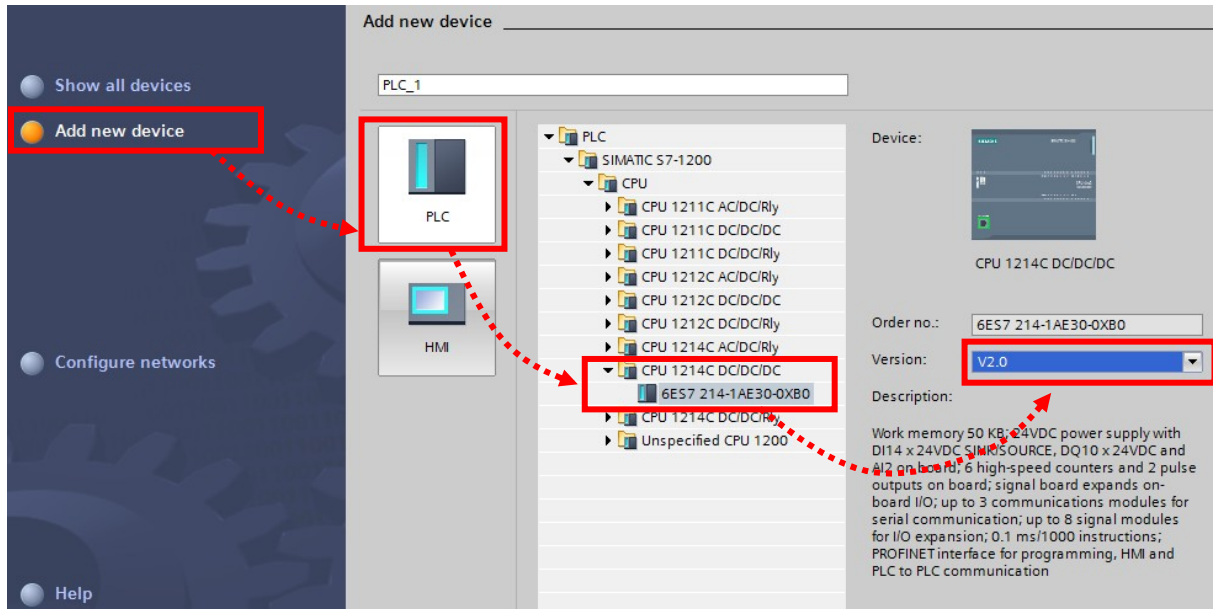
Add new device

Show all devices

Add new device

Configure networks

Help

PLC_1

PLC

HMI

PLC
SIMATIC S7-1200
CPU
CPU 1211C AC/DC/Rly
CPU 1211C DC/DC/DC
CPU 1211C DC/DC/Rly
CPU 1212C AC/DC/Rly
CPU 1212C DC/DC/DC
CPU 1212C DC/DC/Rly
CPU 1214C AC/DC/Rly
CPU 1214C DC/DC/DC
6ES7 214-1AE30-0XB0
CPU 1214C DC/DC/Rly
Unspecified CPU 1200

Device:

CPU 1214C DC/DC/DC

Order no.: 6ES7 214-1AE30-0XB0

Version: V2.0

Description:

Work memory 50 KB; 24VDC power supply with DI14 x 24VDC SINK/SOURCE, DQ10 x 24VDC and AI2 on board; 6 high-speed counters and 2 pulse outputs on board; signal board expands on-board I/O; up to 3 communications modules for serial communication; up to 8 signal modules for I/O expansion; 0.1 ms/1000 instructions; PROFINET interface for programming, HMI and PLC to PLC communication